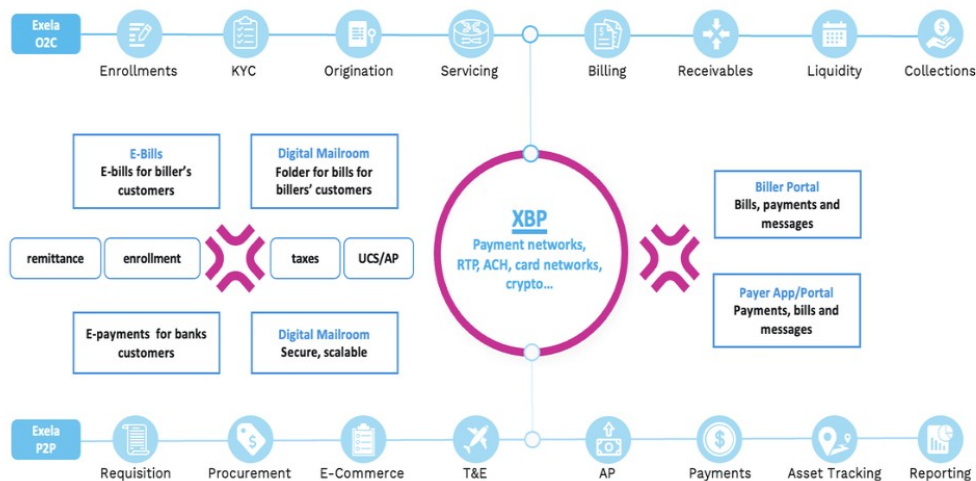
Exela O2C

Enrollments

KYC

Origination

Servicing

Billing

Receivables

Liquidity

Collections

E-Bills
E-bills for biller's customers

Digital Mailroom
Folder for bills for billers' customers

remittance

enrollment

taxes

UCS/AP

E-payments for banks customers

Digital Mailroom
Secure, scalable

XBP
Payment networks, RTP, ACH, card networks, crypto...

Biller Portal
Bills, payments and messages

Payer App/Portal
Payments, bills and messages

Exela P2P

Requisition

Procurement

E-Commerce

T&E

AP

Payments

Asset Tracking

Reporting